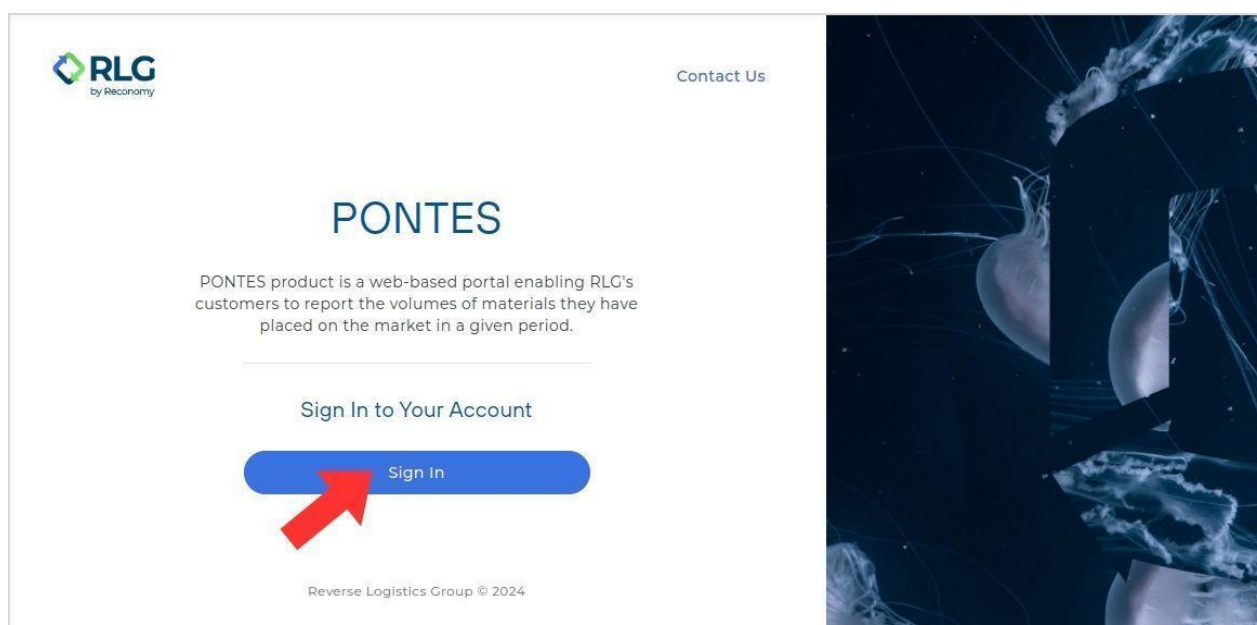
RLG
by Reconomy

Contact Us

PONTES

PONTES product is a web-based portal enabling RLG's customers to report the volumes of materials they have placed on the market in a given period.

Sign In to Your Account

Sign In

Reverse Logistics Group © 2024